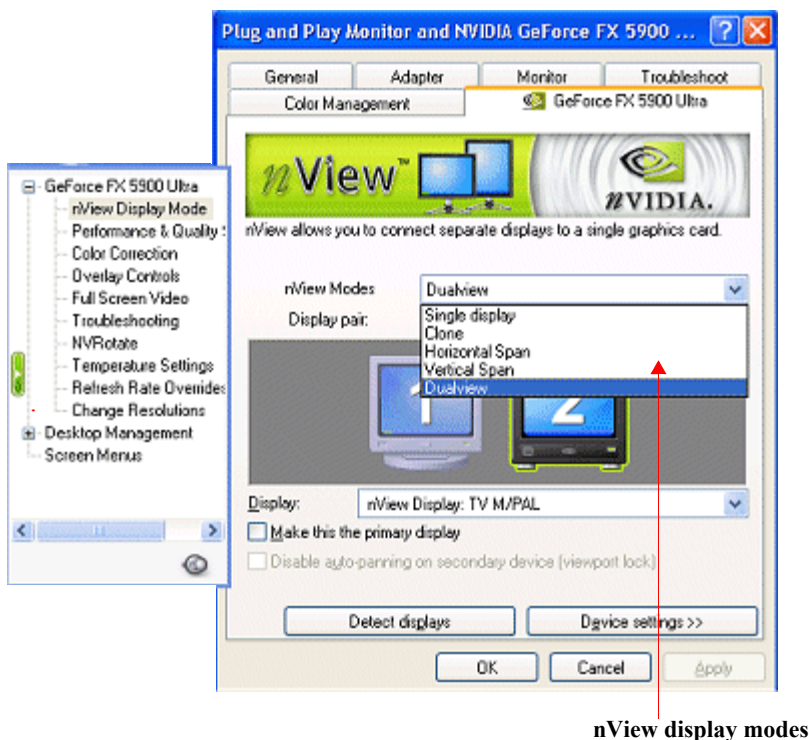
Plug and Play Monitor and NVIDIA GeForce FX 5900 ...

General
Adapter
Monitor
Troubleshoot
Color Management
GeForce FX 5900 Ultra

nView™
nVIDIA.

nView allows you to connect separate displays to a single graphics card.

nView Modes
Dualview
Display pair:
Single display
Clone
Horizontal Span
Vertical Span
Dualview

1
2

Display:
nView Display: TV M/PAL
Make this the primary display
Disable auto-panning on secondary device (viewport lock)

Detect displays
Device settings >>

OK
Cancel
Apply

GeForce FX 5900 Ultra
nView Display Mode
Performance & Quality
Color Correction
Overlay Controls
Full Screen Video
Troubleshooting
NVRotate
Temperature Settings
Refresh Rate Overrides
Change Resolutions
Desktop Management
Screen Menus

nView display modes